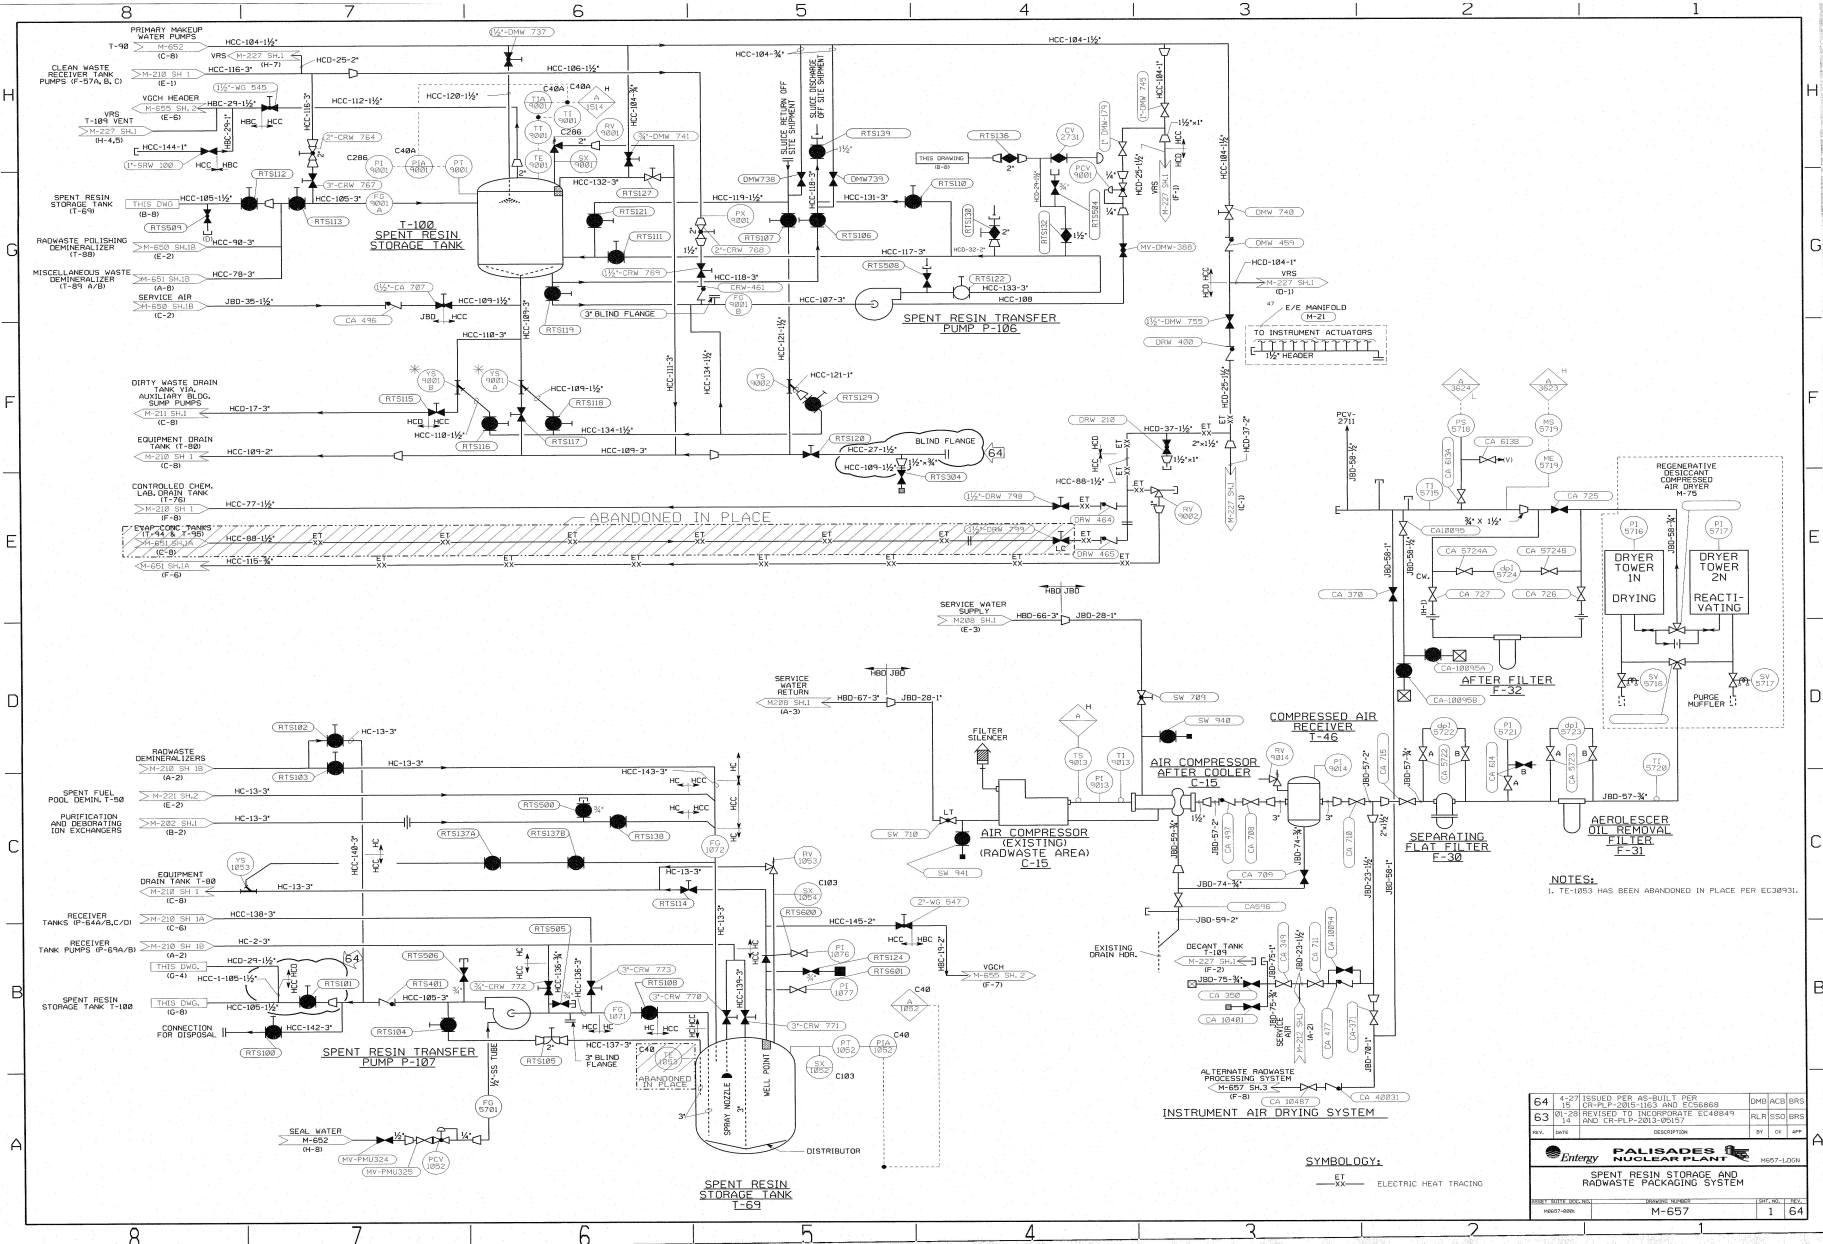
8 7 6 5 4 3 2 1

PRIMARY MAKEUP WATER PUMPS
T-90 M-652 (C-8)
HCC-104-1½"
VRS M-227 SH.1 (H-7)
HCD-25-2"
CLEAN WASTE RECEIVER TANK PUMPS (F-57A,B,C)
M-210 SH 1 (E-1)
HCC-116-3"
VGCH HEADER M-655 SH.2 (E-6)
HBC-29-1½"
VRS T-109 VENT M-227 SH.1 (H-4,5)
HCC-144-1"
1"-SRW 100
SPENT RESIN STORAGE TANK (T-69)
HCC-105-1½"
THIS DWG (B-8)
RTS509
RADWASTE POLISHING DEMINERALIZER (T-88)
M-650 SH.1B (E-2)
HCC-90-3"
MISCELLANEOUS WASTE DEMINERALIZER (T-89 A/B)
M-651 SH.1B (A-8)
HCC-78-3"
SERVICE AIR M-650 SH.1B (C-2)
JBD-35-1½"
1½"-CA 707
CA 496
HCC-109-1½"
T-100 SPENT RESIN STORAGE TANK
RTS112 RTS113
HCC-112-1½"
HCC-120-1½"
C40A
TIA 9001 TI 9001 TT 9001 TE 9001 C286 RV 9001 SX 9001
A 1514
PI 9001 PIA 9001 PT 9001 FG 9001 A
2"-CRW 764 3"-CRW 767
HCC-105-3"
1½"-DMW 737
HCC-106-1½"
HCC-104-¾"
HCC-104-1½"
¾"-DMW 741
RTS127 RTS121 RTS111 RTS119
HCC-132-3"
HCC-119-1½"
HCC-118-3"
HCC-110-3"
1½"-CRW 769
2"-CRW 768
CRW-461
3" BLIND FLANGE
FG 9001 B
PX 9001
RTS107 RTS106
DMW738 DMW739
SLUICE RETURN OFF SITE SHIPMENT
SLUICE DISCHARGE OFF SITE SHIPMENT
RTS139
HCC-131-3"
RTS110
HCC-117-3"
RTS508 RTS122
HCC-133-3"
HCC-108
HCC-107-3"
SPENT RESIN TRANSFER PUMP P-106
RTS136
THIS DRAWING (B-8)
CV 2731
PCV 9001
RTS130 RTS132 RTS504
HCD-32-2"
1"-DMW 179
1"-DMW 745
HCD-25-1½"
HCC-104-1"
VRS M-227 SH.1 (F-1)
HCC-104-1½"
DMW 740
DMW 459
MV-DMW-386
HCD-104-1"
VRS M-227 SH.1 (D-1)
E/E MANIFOLD M-21
TO INSTRUMENT ACTUATORS
1½" HEADER
1½"-DMW 755
DRW 400
DIRTY WASTE DRAIN TANK VIA AUXILIARY BLDG. SUMP PUMPS M-211 SH.1 (C-8)
HCD-17-3"
RTS115
YS 9001 B YS 9001 A
HCC-110-1½"
RTS116 RTS117 RTS118
HCC-109-1½"
HCC-134-1½"
HCC-111-3"
HCC-109-3"
HCC-121-1½"
YS 9002
HCC-121-1"
RTS129
EQUIPMENT DRAIN TANK (T-80) M-210 SH 1 (C-8)
HCC-109-2"
RTS120
BLIND FLANGE
HCC-27-1½"
HCC-109-1½"
RTS304
64
CONTROLLED CHEM. LAB. DRAIN TANK (T-76) M-210 SH 1 (F-8)
HCC-77-1½"
1½"-DRW 798
ABANDONED IN PLACE
EVAP CONC TANKS (T-94 & T-95) M-651 SH.1A (C-8)
HCC-88-1½"
M-651 SH.1A (F-6)
HCC-115-¾"
DRW 464 DRW 465 DRW 799
RV 9002
HCC-88-1½"
DRW 210
HCD-37-1½"
HCD-37-2"
2"×1½"
M-227 SH.1 (C-1)
PCV-2711
JBD-58-1½"
TI 5715
CA 6134 CA 6138
PS 5716
A 3624 A 3623
MS 5719 ME 5719
CA 725
CA10095
¾" X 1½"
CA 5724A CA 5724B
dpI 5724
CA 727 CA 726
CA 370
JBD-58-1"
JBD-58-¾"
CW
REGENERATIVE DESICCANT COMPRESSED AIR DRYER M-75
PI 5716 PI 5717
DRYER TOWER 1N DRYING
DRYER TOWER 2N REACTIVATING
SV 5716 SV 5717
PURGE MUFFLER
CA-10095A CA-10095B
AFTER FILTER F-32
SERVICE WATER SUPPLY M208 SH.1 (E-3)
HBD-66-3"
JBD-28-1"
HBD JBD
SERVICE WATER RETURN M208 SH.1 (A-3)
HBD-67-3"
JBD-28-1"
SW 709 SW 940
COMPRESSED AIR RECEIVER T-46
FILTER SILENCER
TS 9013 TI 9013 PI 9013
RV 9014 PI 9014
AIR COMPRESSOR AFTER COOLER C-15
SW 710
AIR COMPRESSOR (EXISTING) (RADWASTE AREA) C-15
SW 941
JBD-57-2" JBD-57-¾"
CA 497 CA 708 CA 710 CA 715 CA 614
CA 709
JBD-74-¾"
dpI 5722 PI 5721 dpI 5723
CA 5722 CA 5723
TI 5720
SEPARATING FLAT FILTER F-30
AEROLESCER OIL REMOVAL FILTER F-31
JBD-57-¾"
NOTES:
1. TE-1053 HAS BEEN ABANDONED IN PLACE PER EC30931.
CA596
JBD-59-2"
JBD-23-1½"
EXISTING DRAIN HDR.
DECANT TANK T-109 M-227 SH.1 (F-2)
JBD-75-¾"
CA 350 CA 10401
CA 349 CA 10094 CA 477 CA 371
SERVICE AIR M-210 SH.1 (A-2)
JBD-70-1"
ALTERNATE RADWASTE PROCESSING SYSTEM M-657 SH.3 (F-8)
CA 10487 CA 40031
INSTRUMENT AIR DRYING SYSTEM
RTS102 RTS103
HC-13-3"
RADWASTE DEMINERALIZERS M-210 SH 1B (A-2)
SPENT FUEL POOL DEMIN. T-50 M-221 SH.2 (E-2)
PURIFICATION AND DEBORATING ION EXCHANGERS M-202 SH.1 (B-2)
HCC-143-3"
RTS500
RTS137A RTS137B RTS138
HCC-140-3"
FG 1072
YS 1053
EQUIPMENT DRAIN TANK T-80 M-210 SH 1 (C-8)
HC-13-3"
RTS114
RV 1053 SX 1054 C103
RECEIVER TANKS (P-64A/B,C/D) M-210 SH 1A (C-6)
HCC-130-3"
RECEIVER TANK PUMPS (P-69A/B) M-210 SH 1B (A-2)
HC-2-3"
THIS DWG. (G-4)
HCD-29-1½"
HCC-1-105-1½"
RTS506 RTS401 RTS101
SPENT RESIN STORAGE TANK T-100 THIS DWG. (G-8)
HCC-105-1½"
HCC-105-3"
CONNECTION FOR DISPOSAL
HCC-142-3"
RTS100 RTS104
SPENT RESIN TRANSFER PUMP P-107
¾"-CRW 772 3"-CRW 773 3"-CRW 770 3"-CRW 771
RTS505 RTS600 RTS108 RTS105
FG 1071
HCC-136-¾" HCC-136-3" HCC-139-3" HCC-137-3"
3" BLIND FLANGE
TE 1053 ABANDONED IN PLACE
C40
RTS124 RTS601
PI 1076 PI 1077
HCC-145-2"
2"-WG 647
HBC-19-2"
VGCH M-655 SH.2 (F-7)
A 1052
PT 1052 PIA 1052 SX 1052
C103
SPRAY NOZZLE WELL POINT
DISTRIBUTOR
1½"-SS TUBE
FG 5701
SEAL WATER M-652 (H-8)
MV-PMU324 MV-PMU325
PCV 1052
SPENT RESIN STORAGE TANK T-69
SYMBOLOGY:
ET XX ELECTRIC HEAT TRACING

| 64 | 4-27-15 | ISSUED PER AS-BUILT PER CR-PLP-2015-1163 AND EC56868 | DMB | ACB | BRS |
| 63 | 01-28-14 | REVISED TO INCORPORATE EC40849 AND CR-PLP-2013-05157 | RLR | SSO | BRS |
| REV. | DATE | DESCRIPTION | BY | CK | APP |

Entergy PALISADES NUCLEAR PLANT M657-1.DGN
SPENT RESIN STORAGE AND RADWASTE PACKAGING SYSTEM
M0657-0001 M-657 1 64